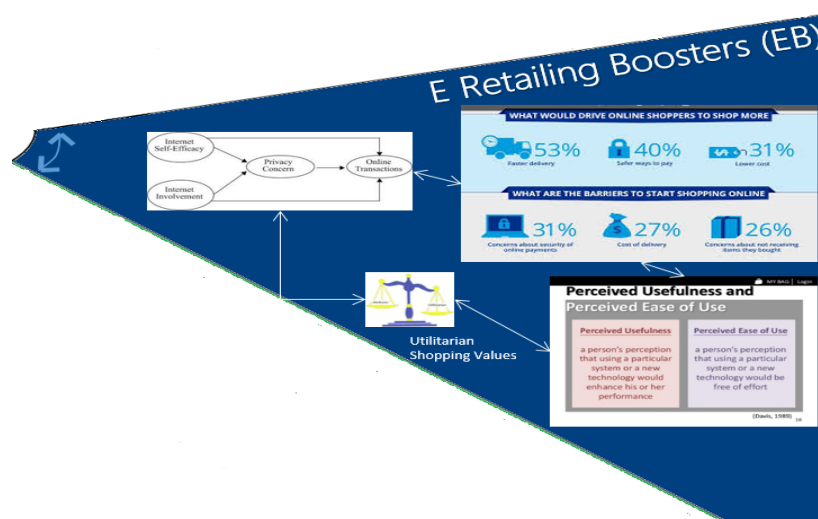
E Retailing Boosters (EB)

Internet Self-Efficacy

Internet Involvement

Privacy Concern

Online Transactions

WHAT WOULD DRIVE ONLINE SHOPPERS TO SHOP MORE

53%
Faster delivery

40%
Safer ways to pay

31%
Lower cost

WHAT ARE THE BARRIERS TO START SHOPPING ONLINE

31%
Concerns about security of online payments

27%
Cost of delivery

26%
Concerns about not receiving items they bought

Utilitarian Shopping Values

MY WAG | Login

Perceived Usefulness and Perceived Ease of Use

| Perceived Usefulness | Perceived Ease of Use |
|---|---|
| a person's perception that using a particular system or a new technology would enhance his or her performance | a person's perception that using a particular system or a new technology would be free of effort |

(Davis, 1989)

16